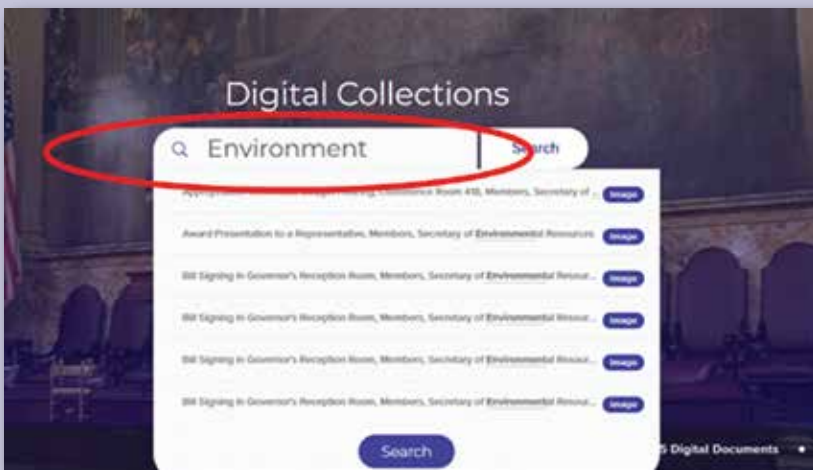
Digital Collections

Environment

Search

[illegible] Conference Room 410, Members, Secretary of... Image

Award Presentation to a Representative, Members, Secretary of Environmental Resources Image

Bill Signing in Governor's Reception Room, Members, Secretary of Environmental Resour... Image

Bill Signing in Governor's Reception Room, Members, Secretary of Environmental Resour... Image

Bill Signing in Governor's Reception Room, Members, Secretary of Environmental Resour... Image

Bill Signing in Governor's Reception Room, Members, Secretary of Environmental Resour... Image

Search

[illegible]5 Digital Documents